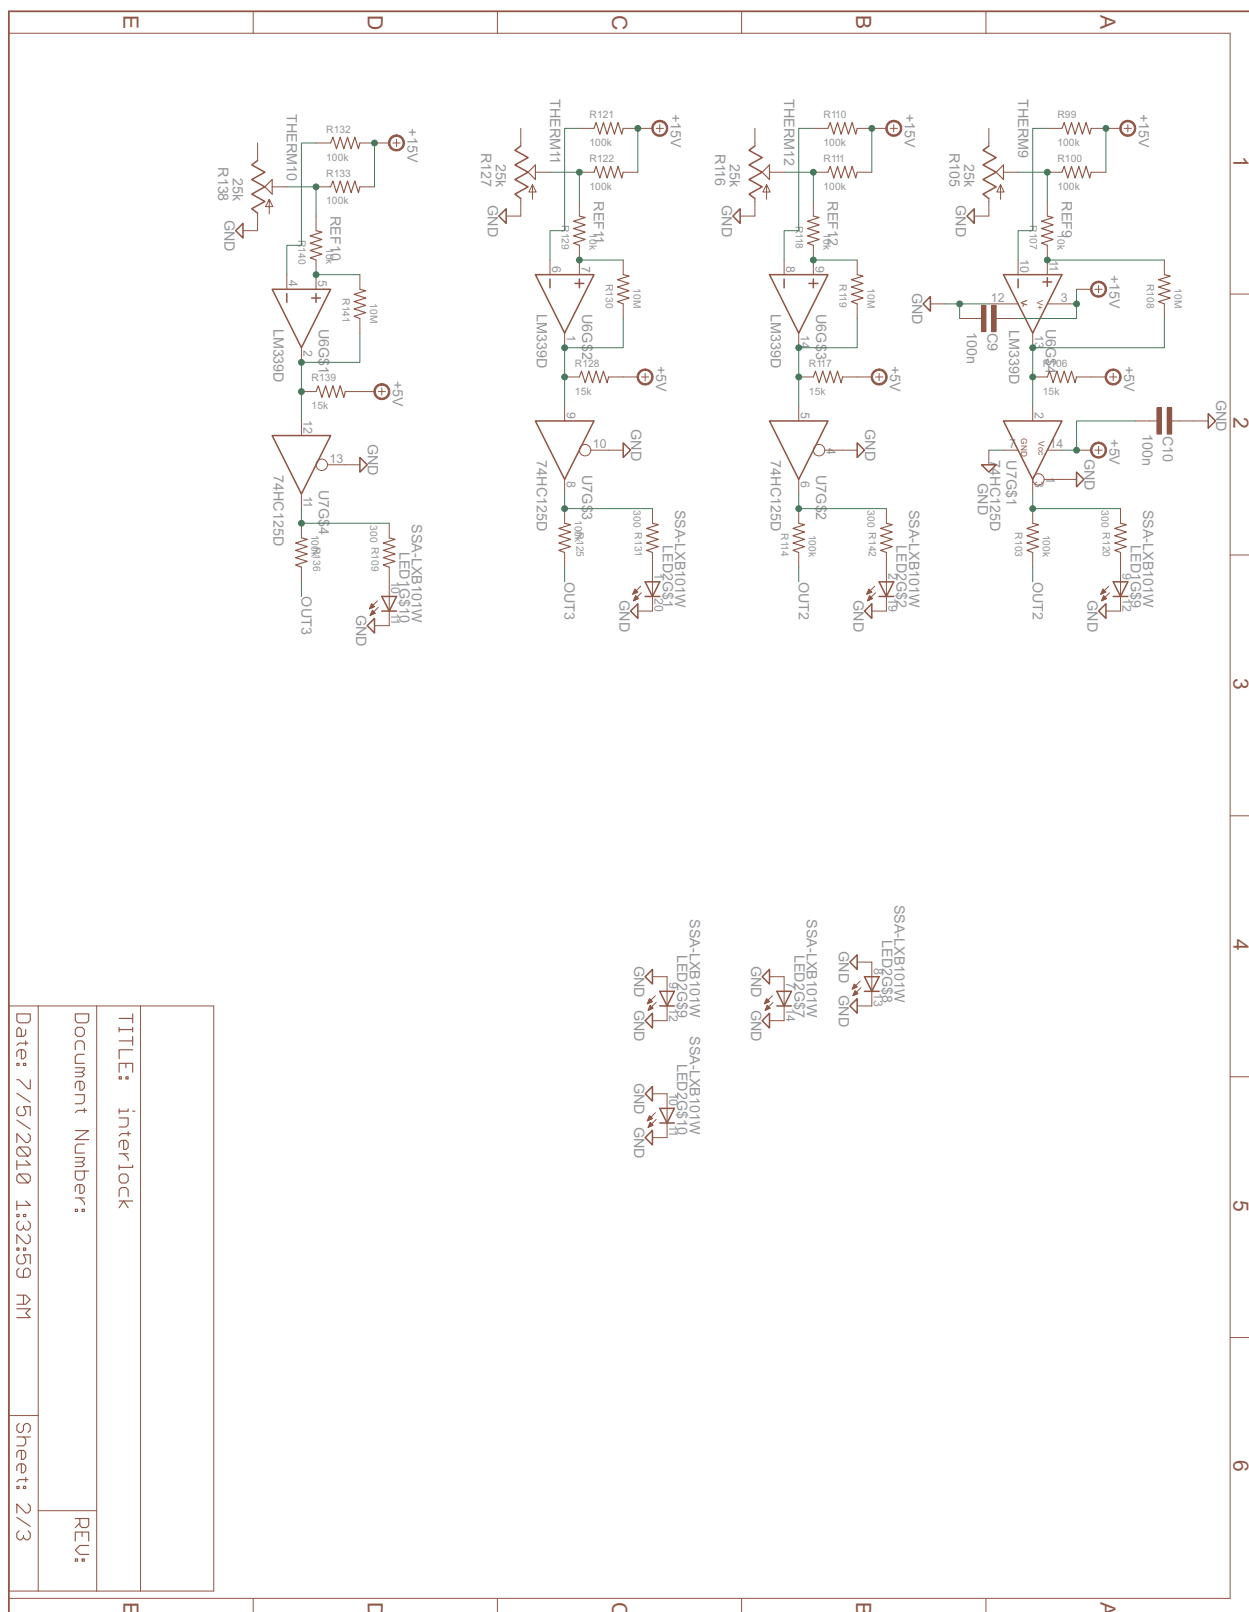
E D C B A

1 2 3 4 5 6

+15V
R99
100k
R100
100k
THERM9
25k
R105
GND
REF9
10k
R107
10
11
R108
10M
+15V
3
12
GND
C9
100n
U6G$4
13
LM339D
R106
15k
+5V
2
C10
100n
GND
14
+5V
7
GND
U7G$1
74HC125D
GND
1
3
GND
SSA-LXB101W
LED1G$9
300 R120
100k
R103
OUT2
GND

+15V
R110
100k
R111
100k
THERM12
25k
R116
GND
REF12
10k
R118
8
9
R119
10M
U6G$3
14
LM339D
R117
15k
+5V
5
4
GND
6
U7G$2
74HC125D
100k
R114
300 R142
SSA-LXB101W
LED2G$2
OUT2
GND

+15V
R121
100k
R122
100k
THERM11
25k
R127
GND
REF11
10k
R129
6
7
R130
10M
U6G$2
1
LM339D
R128
15k
+5V
9
10
GND
8
U7G$3
74HC125D
100k
R125
300 R131
SSA-LXB101W
LED2G$1
OUT3
GND

+15V
R132
100k
R133
100k
THERM10
25k
R138
GND
REF10
10k
R140
4
5
R141
10M
U6G$1
2
LM339D
R139
15k
+5V
12
13
GND
11
U7G$4
74HC125D
100k
R136
300 R109
SSA-LXB101W
LED1G$10
OUT3
GND

SSA-LXB101W
LED2G$8
GND GND

SSA-LXB101W
LED2G$7
GND GND

SSA-LXB101W
LED2G$9
GND GND

SSA-LXB101W
LED2G$10
GND GND

TITLE: interlock
Document Number:
REV:
Date: 7/5/2010 1:32:59 AM
Sheet: 2/3